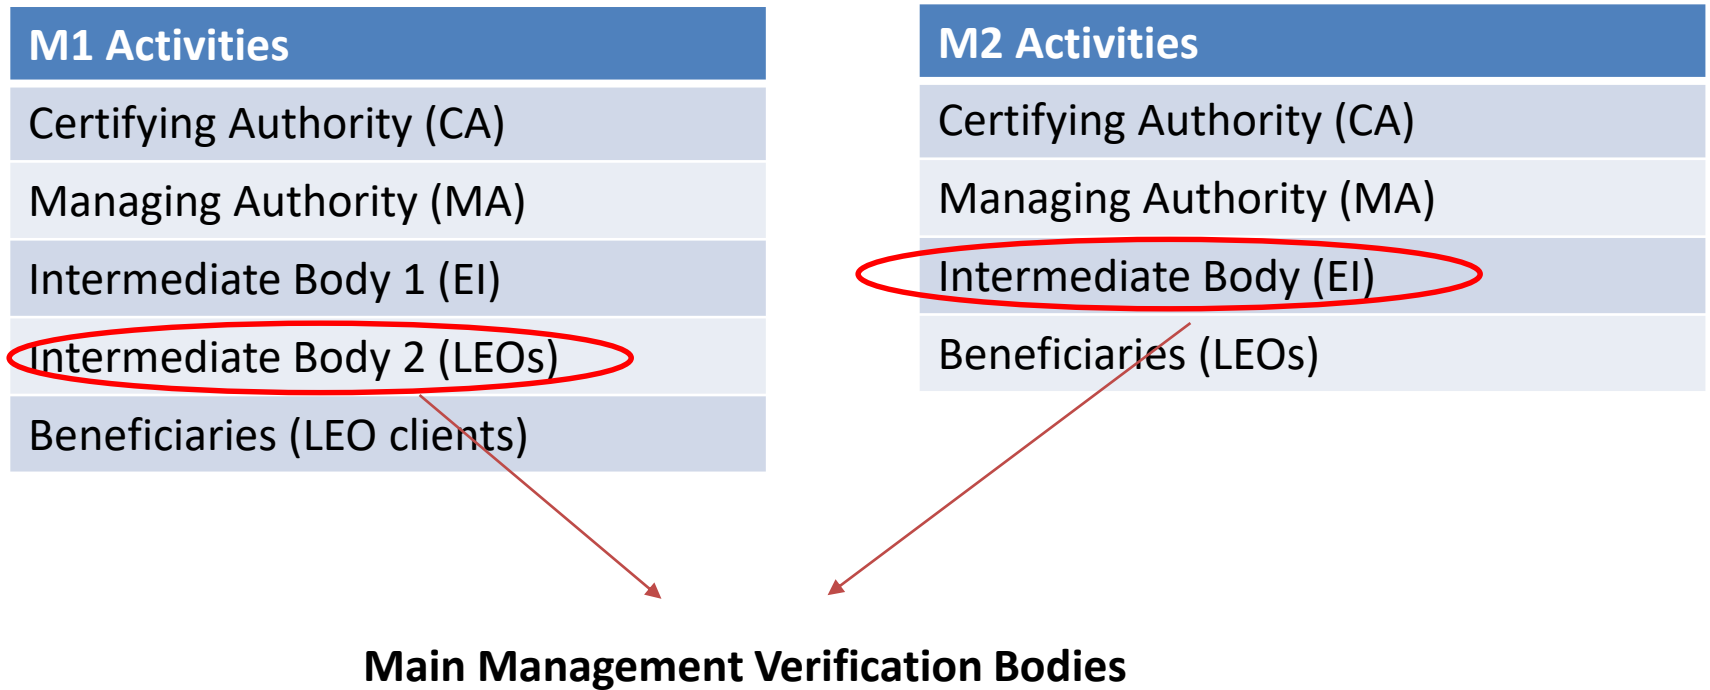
| M1 Activities |
|---|
| Certifying Authority (CA) |
| Managing Authority (MA) |
| Intermediate Body 1 (EI) |
| Intermediate Body 2 (LEOs) |
| Beneficiaries (LEO clients) |

| M2 Activities |
|---|
| Certifying Authority (CA) |
| Managing Authority (MA) |
| Intermediate Body (EI) |
| Beneficiaries (LEOs) |

Main Management Verification Bodies